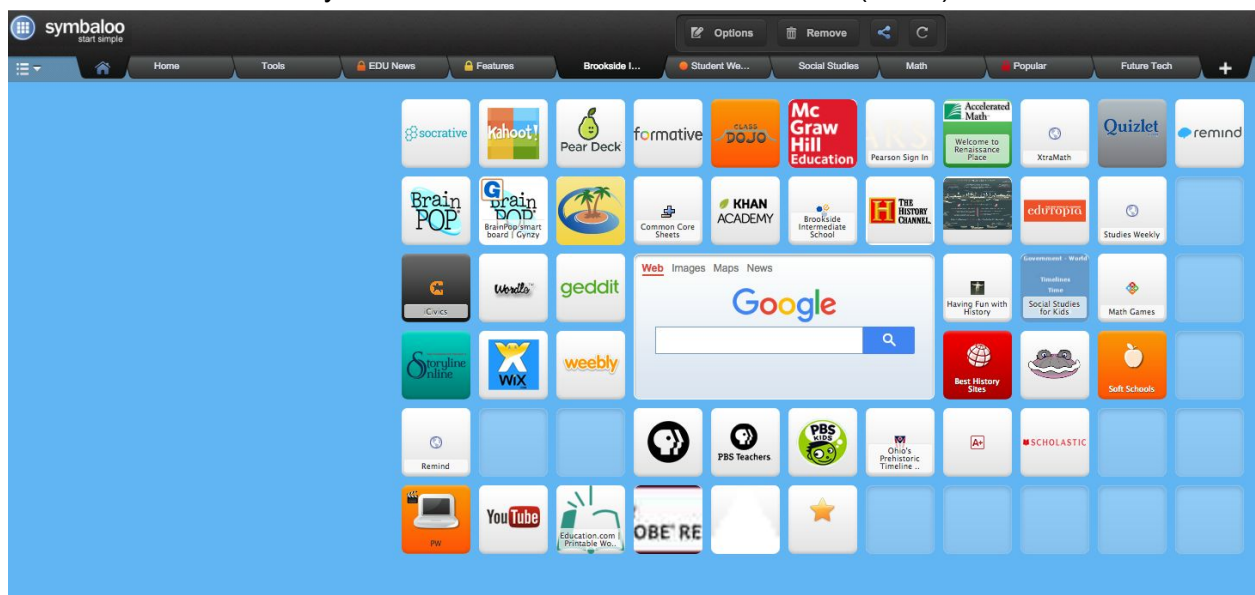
symbaloo
start simple

Options Remove

Home Tools EDU News Features Brookside I... Student We... Social Studies Math Popular Future Tech +

socrative
Kahoot!
Pear Deck
formative
CLASS DOJO
Mc Graw Hill Education
Pearson Sign In
Accelerated Math
Welcome to Renaissance Place
XtraMath
Quizlet
remind

BrainPOP
BrainPOP
BrainPop smart board | Gynzy
Common Core Sheets
KHAN ACADEMY
Brookside Intermediate School
THE HISTORY CHANNEL
edutopia
Studies Weekly

iCivics
Wordle
geddit
Web Images Maps News
Google
Having Fun with History
Social Studies for Kids
Math Games

Storyline Online
WiX
weebly
Best History Sites
Soft Schools

Remind
PBS Teachers
PBS KIDS
Ohio's Prehistoric Timeline ...
A+
SCHOLASTIC

PW
YouTube
Education.com | Printable Wo...
OBE RE